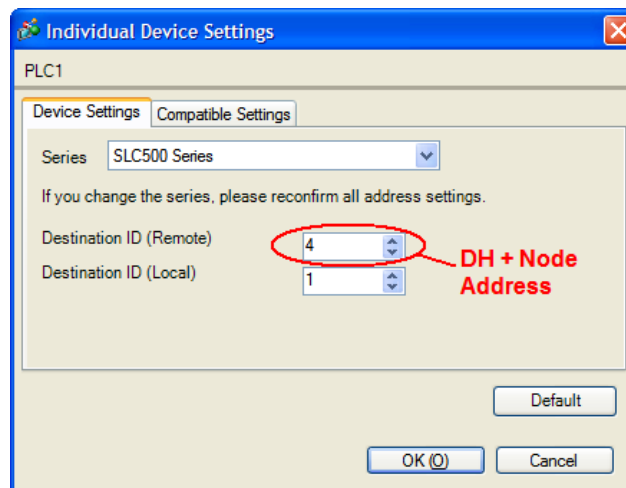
Individual Device Settings

PLC1

Device Settings | Compatible Settings

Series SLC500 Series

If you change the series, please reconfirm all address settings.

Destination ID (Remote) 4

Destination ID (Local) 1

DH + Node Address

Default

OK (O) Cancel